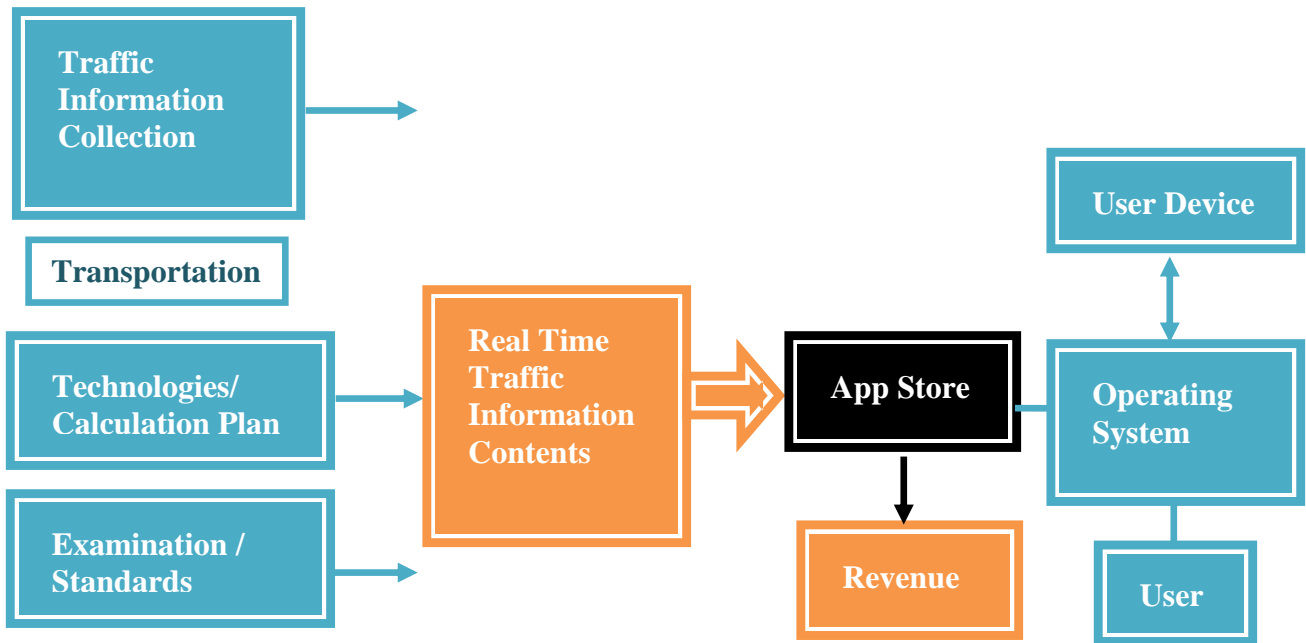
Traffic Information Collection

Transportation

Technologies/ Calculation Plan

Examination / Standards

Real Time Traffic Information Contents

App Store

Revenue

User Device

Operating System

User